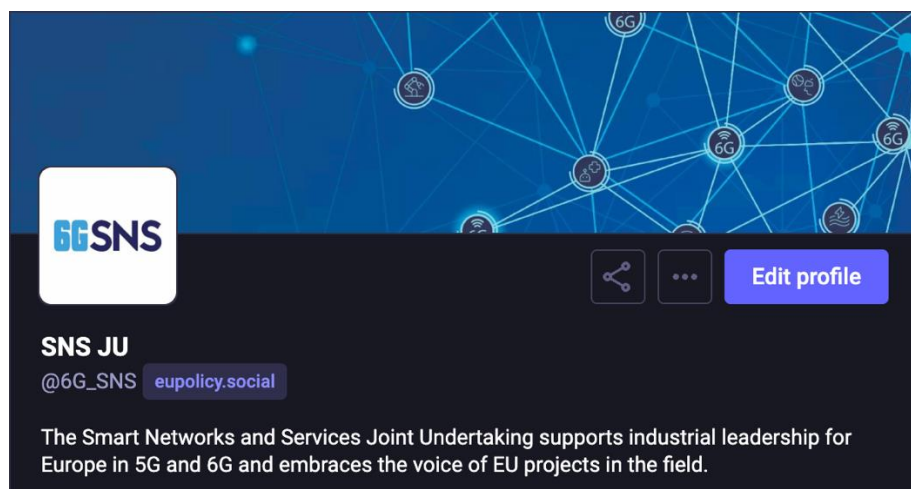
6G 6G 6G

6GSNS

Edit profile

SNS JU

@6G_SNS eupolicy.social

The Smart Networks and Services Joint Undertaking supports industrial leadership for Europe in 5G and 6G and embraces the voice of EU projects in the field.